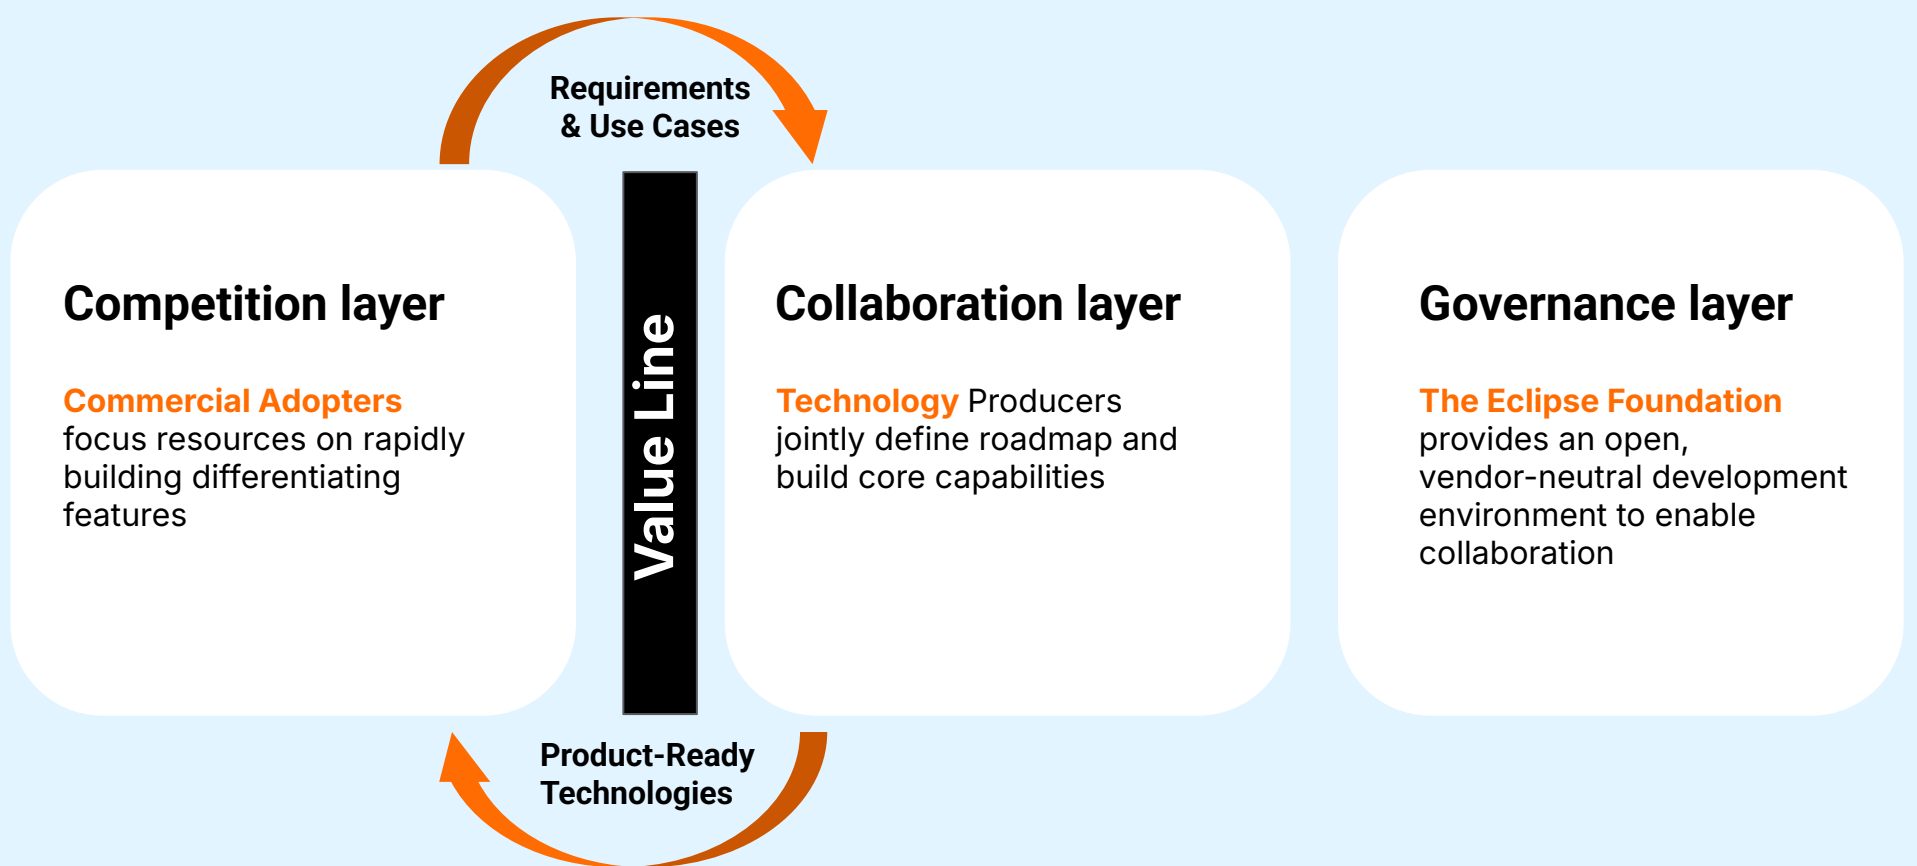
Requirements & Use Cases

Competition layer

Commercial Adopters focus resources on rapidly building differentiating features

Value Line

Collaboration layer

Technology Producers jointly define roadmap and build core capabilities

Governance layer

The Eclipse Foundation provides an open, vendor-neutral development environment to enable collaboration

Product-Ready Technologies